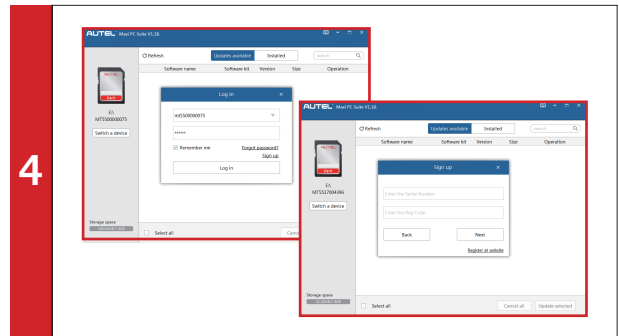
4

AUTEL Maxi PC Suite V1.38.

Refresh

Updates available

Installed

Search

Software name

Software kit

Version

Size

Operation

E:\

MT5500000075

Switch a device

Log In

ed5500000075

*****

Remember me

Forgot password?

Sign up

Log In

Storage space

Select all

Canc

AUTEL Maxi PC Suite V1.38.

Refresh

Updates available

Installed

Search

Software name

Software kit

Version

Size

Operation

E:\

MT5517004366

Switch a device

Sign up

Enter the Serial Number

Enter the Reg Code

Back

Next

Register at website

Storage space

Select all

Cancel all

Update selected